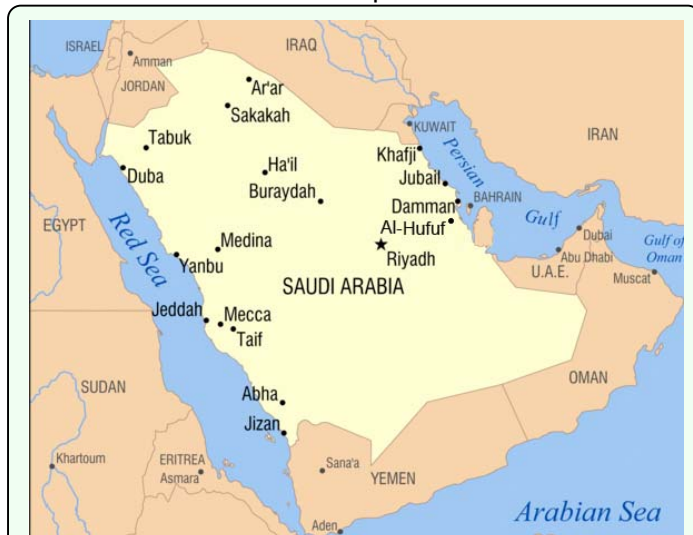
ISRAEL
Amman
IRAQ
JORDAN
Ar'ar
Sakakah
KUWAIT
IRAN
Tabuk
Khafji
Persian
Ha'il
Duba
Jubail
Buraydah
BAHRAIN
Gulf
Damman
EGYPT
Red Sea
Al-Hufuf
Dubai
Medina
Gulf of Oman
Riyadh
Abu Dhabi
Yanbu
U.A.E.
Muscat
SAUDI ARABIA
Jeddah
Mecca
Taif
SUDAN
OMAN
Abha
Jizan
Khartoum
ERITREA
Sana'a
Asmara
YEMEN
Aden
Arabian Sea